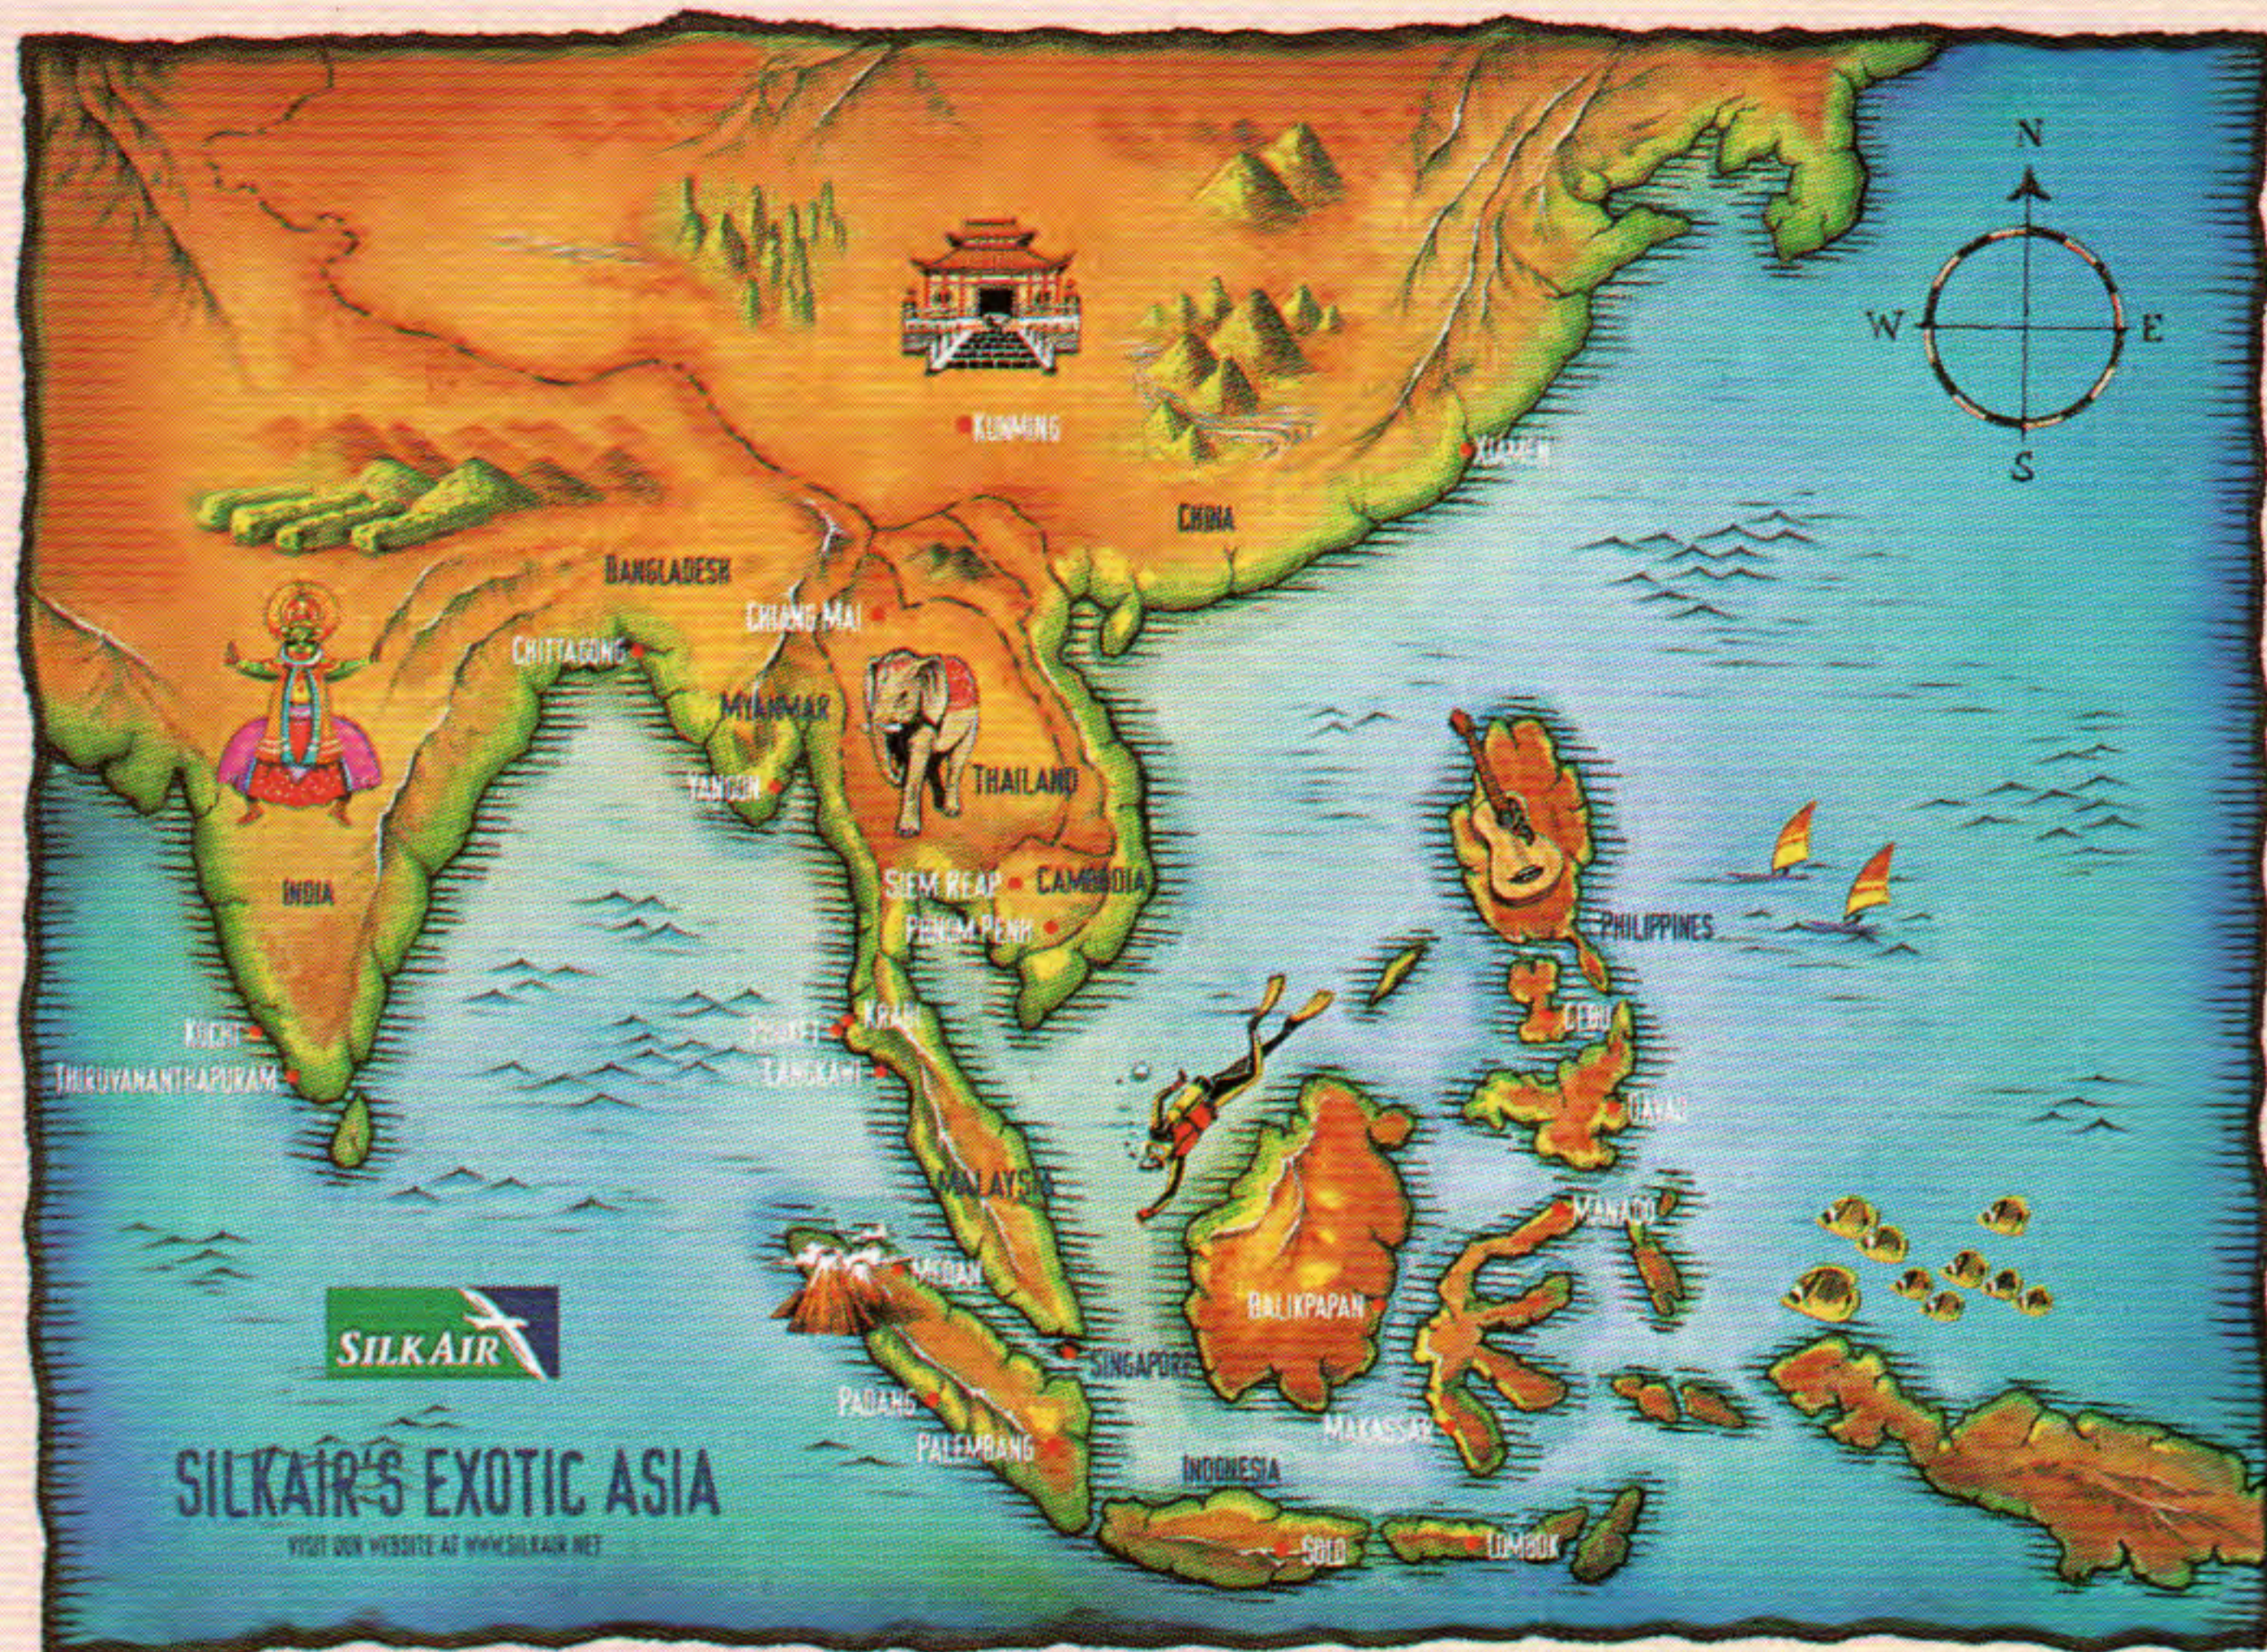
N
W
E
S

KUNMING
XIAMEN
CHINA
BANGLADESH
CHIANG MAI
CHITTAGONG
MYANMAR
YANGON
THAILAND
INDIA
SIEM REAP
CAMBODIA
PHNOM PENH
PHILIPPINES
KOCHI
THIRUVANANTHAPURAM
PHUKET
KRABI
LANGKAWI
CEBU
DAVAO
MALAYSIA
MANADO
MEDAN
BALIKPAPAN
SINGAPORE
PADANG
MAKASSAR
PALEMBANG
INDONESIA
SOLO
LOMBOK

SILKAIR

SILKAIR'S EXOTIC ASIA
VISIT OUR WEBSITE AT WWW.SILKAIR.NET